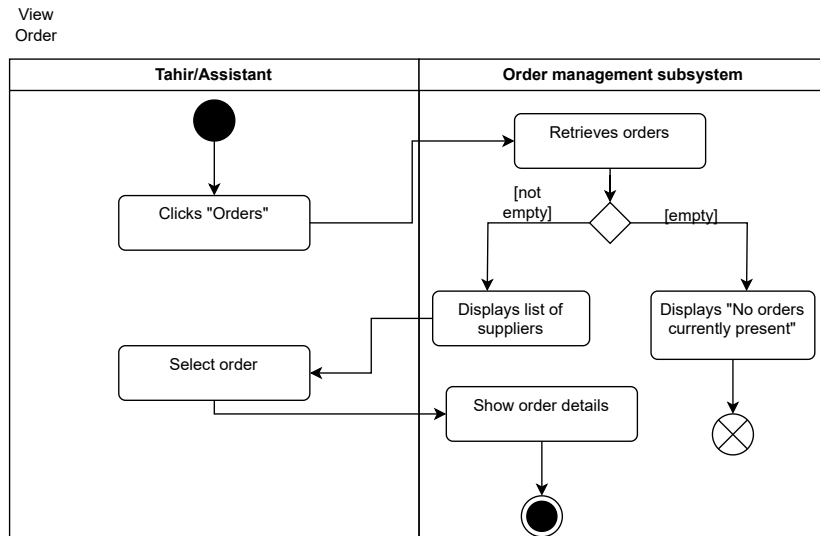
View Order

| Tahir/Assistant | Order management subsystem |
|---|---|

Clicks "Orders"

Retrieves orders

[not empty]

[empty]

Displays list of suppliers

Displays "No orders currently present"

Select order

Show order details